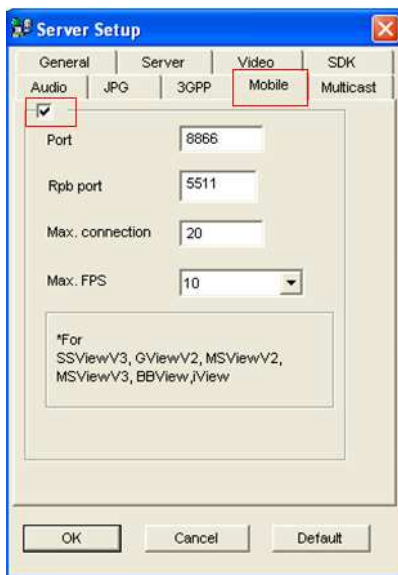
Server Setup

General | Server | Video | SDK
Audio | JPG | 3GPP | Mobile | Multicast

Port 8866

Rpb port 5511

Max. connection 20

Max. FPS 10

*For
SSViewV3, GViewV2, MSViewV2, MSViewV3, BBView,iView

OK | Cancel | Default